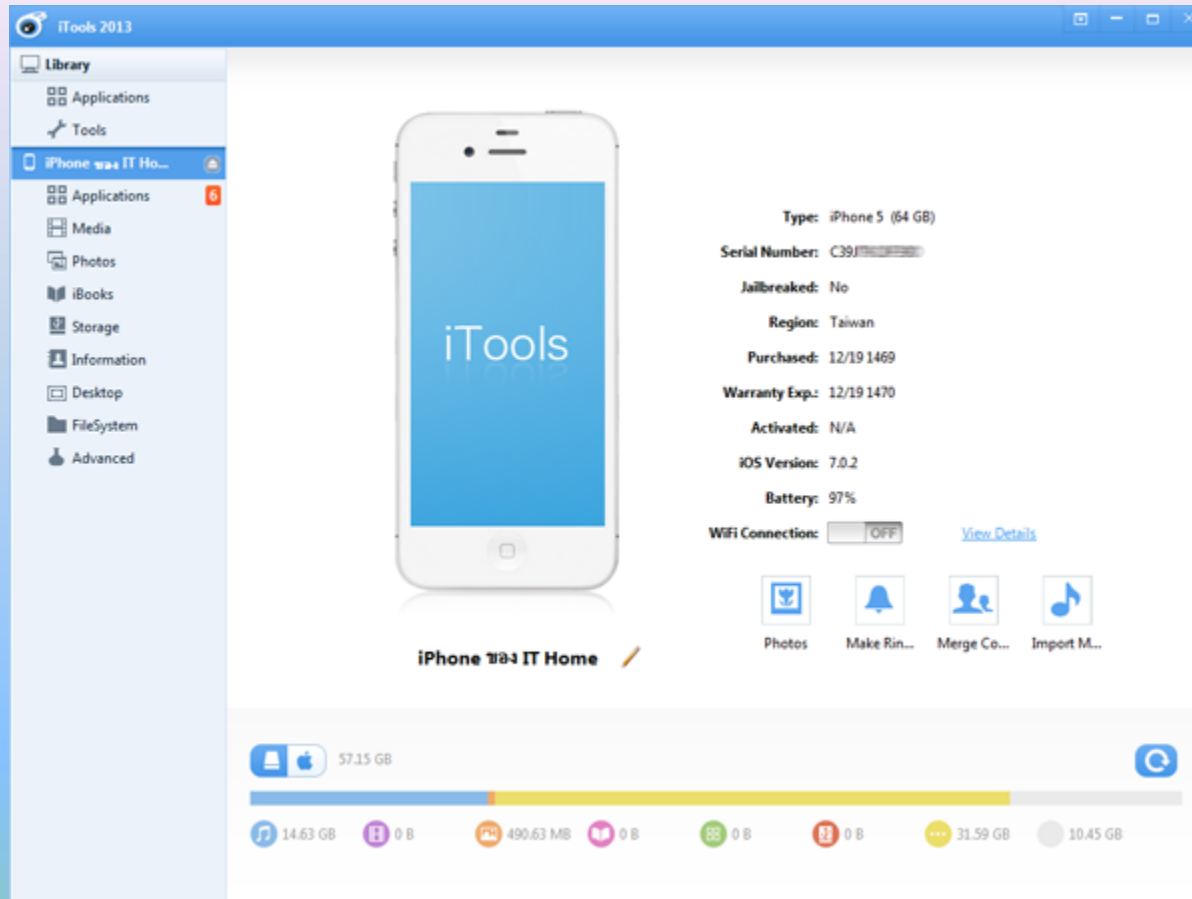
iTools 2013

Library
Applications
Tools
iPhone ของ IT Ho...
Applications 6
Media
Photos
iBooks
Storage
Information
Desktop
FileSystem
Advanced

iTools

Type: iPhone 5 (64 GB)
Serial Number: C39J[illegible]
Jailbreaked: No
Region: Taiwan
Purchased: 12/19 1469
Warranty Exp.: 12/19 1470
Activated: N/A
iOS Version: 7.0.2
Battery: 97%
WiFi Connection: OFF View Details

Photos
Make Rin...
Merge Co...
Import M...

iPhone ของ IT Home

57.15 GB

14.63 GB
0 B
490.63 MB
0 B
0 B
0 B
31.59 GB
10.45 GB